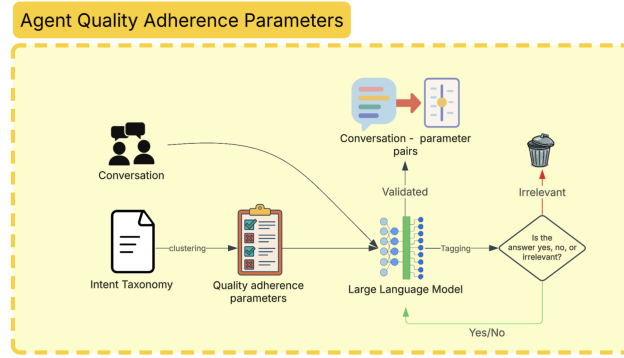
Agent Quality Adherence Parameters

Conversation - parameter pairs

Conversation

Validated

Irrelevant

Intent Taxonomy

clustering

Quality adherence parameters

Large Language Model

Tagging

Is the answer yes, no, or irrelevant?

Yes/No